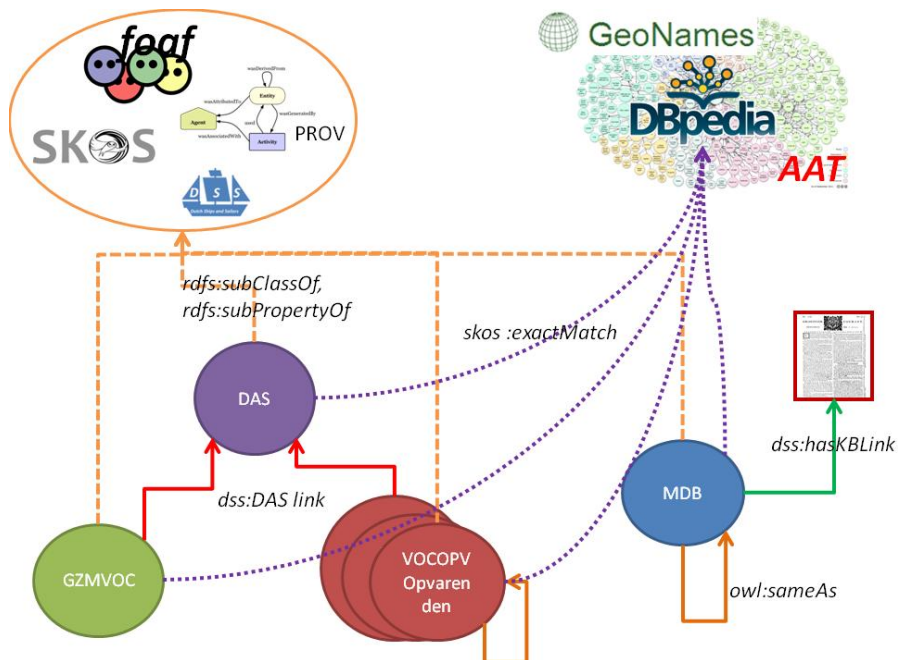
foaf

SKOS

wasDerivedFrom

wasAttributedTo

Entity

Agent

used

wasGeneratedBy

wasAssociatedWith

Activity

PROV

DSS

Dutch Ships and Sailors

GeoNames

DBpedia

AAT

rdfs:subClassOf, rdfs:subPropertyOf

skos :exactMatch

DAS

dss:DAS link

dss:hasKBLink

MDB

GZMVOC

VOCOPV Opvarenden

owl:sameAs